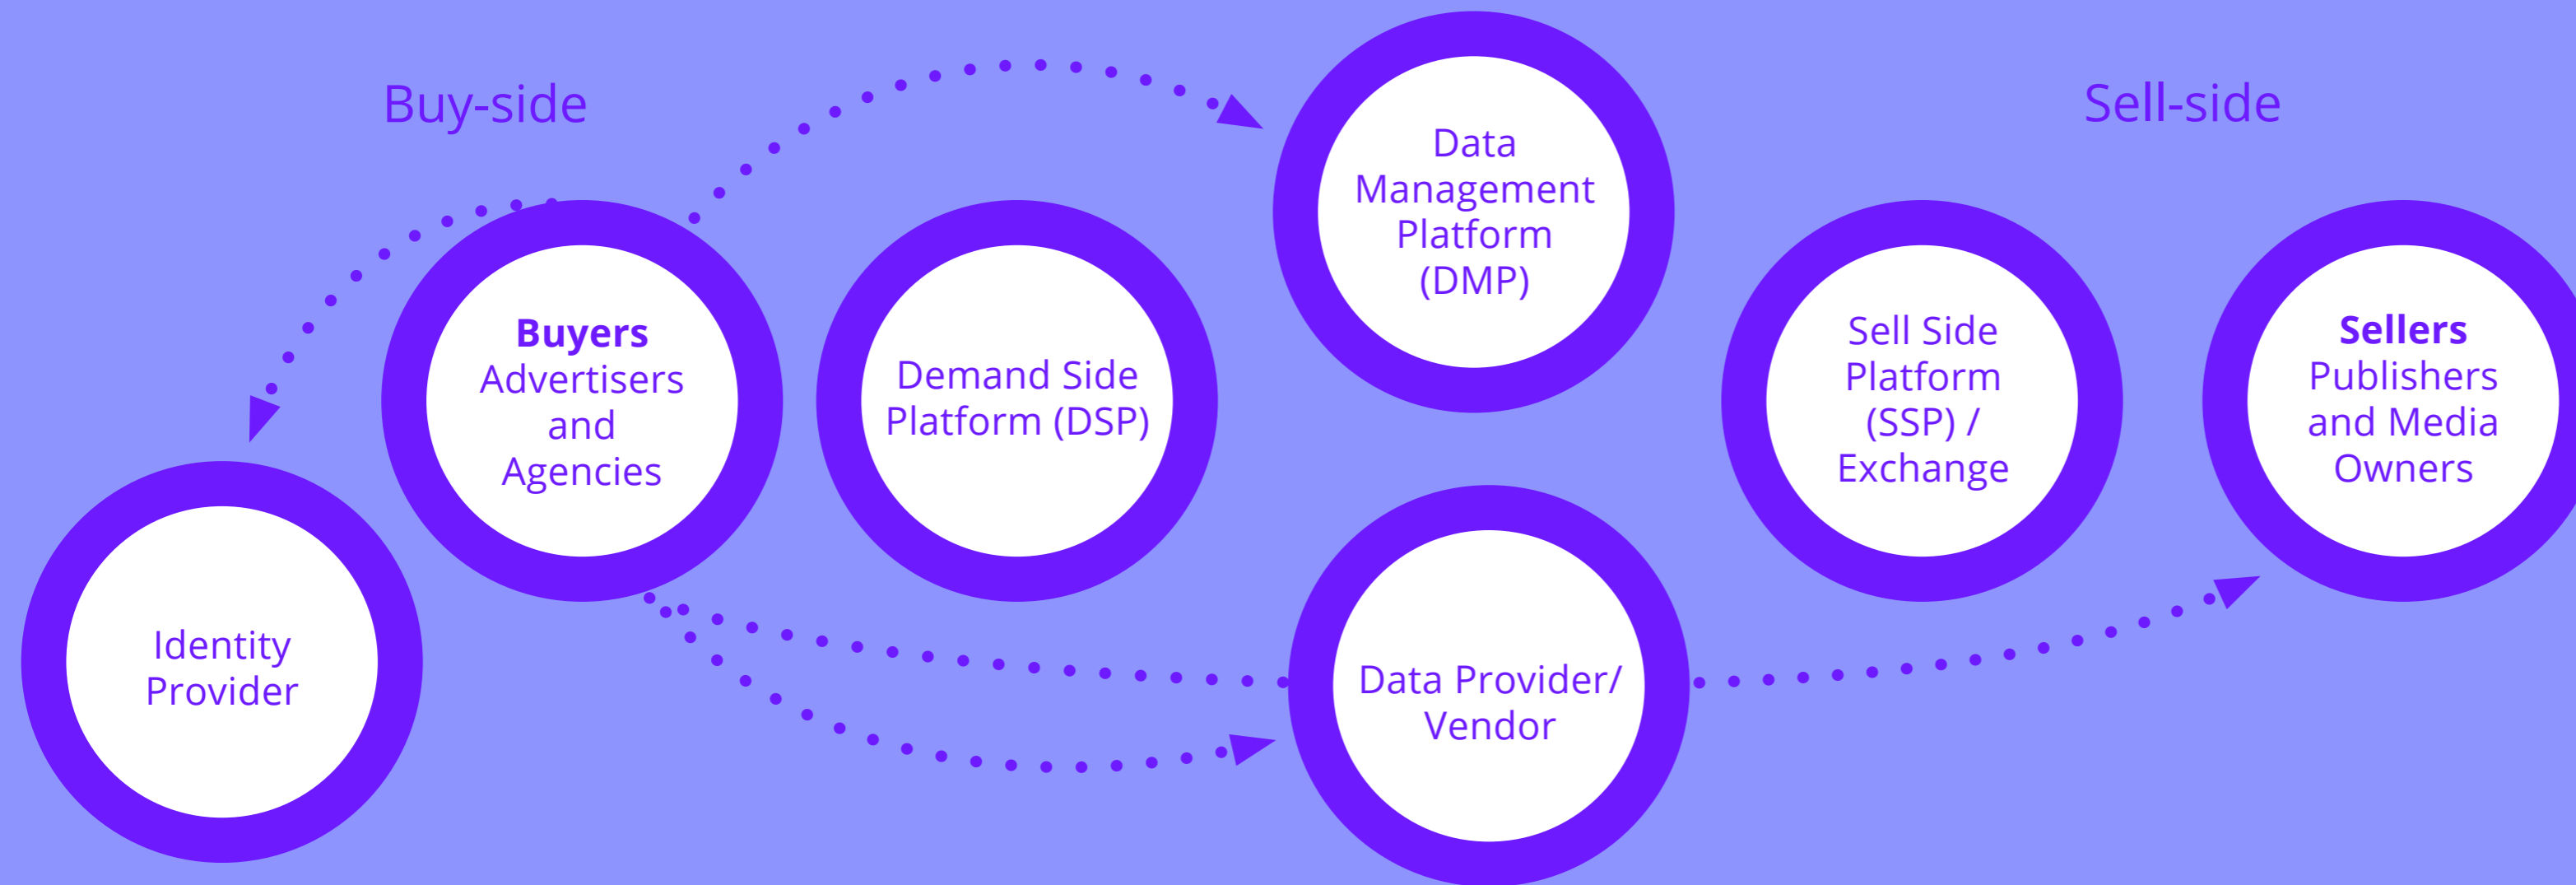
Buy-side

Sell-side

Data Management Platform (DMP)

Buyers
Advertisers and Agencies

Demand Side Platform (DSP)

Sell Side Platform (SSP) / Exchange

Sellers
Publishers and Media Owners

Identity Provider

Data Provider/ Vendor